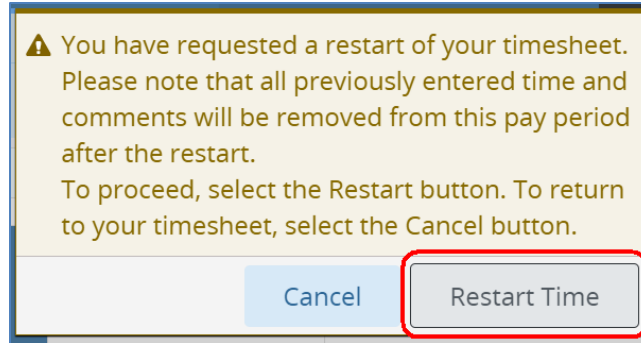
You have requested a restart of your timesheet. Please note that all previously entered time and comments will be removed from this pay period after the restart.
To proceed, select the Restart button. To return to your timesheet, select the Cancel button.

Cancel
Restart Time